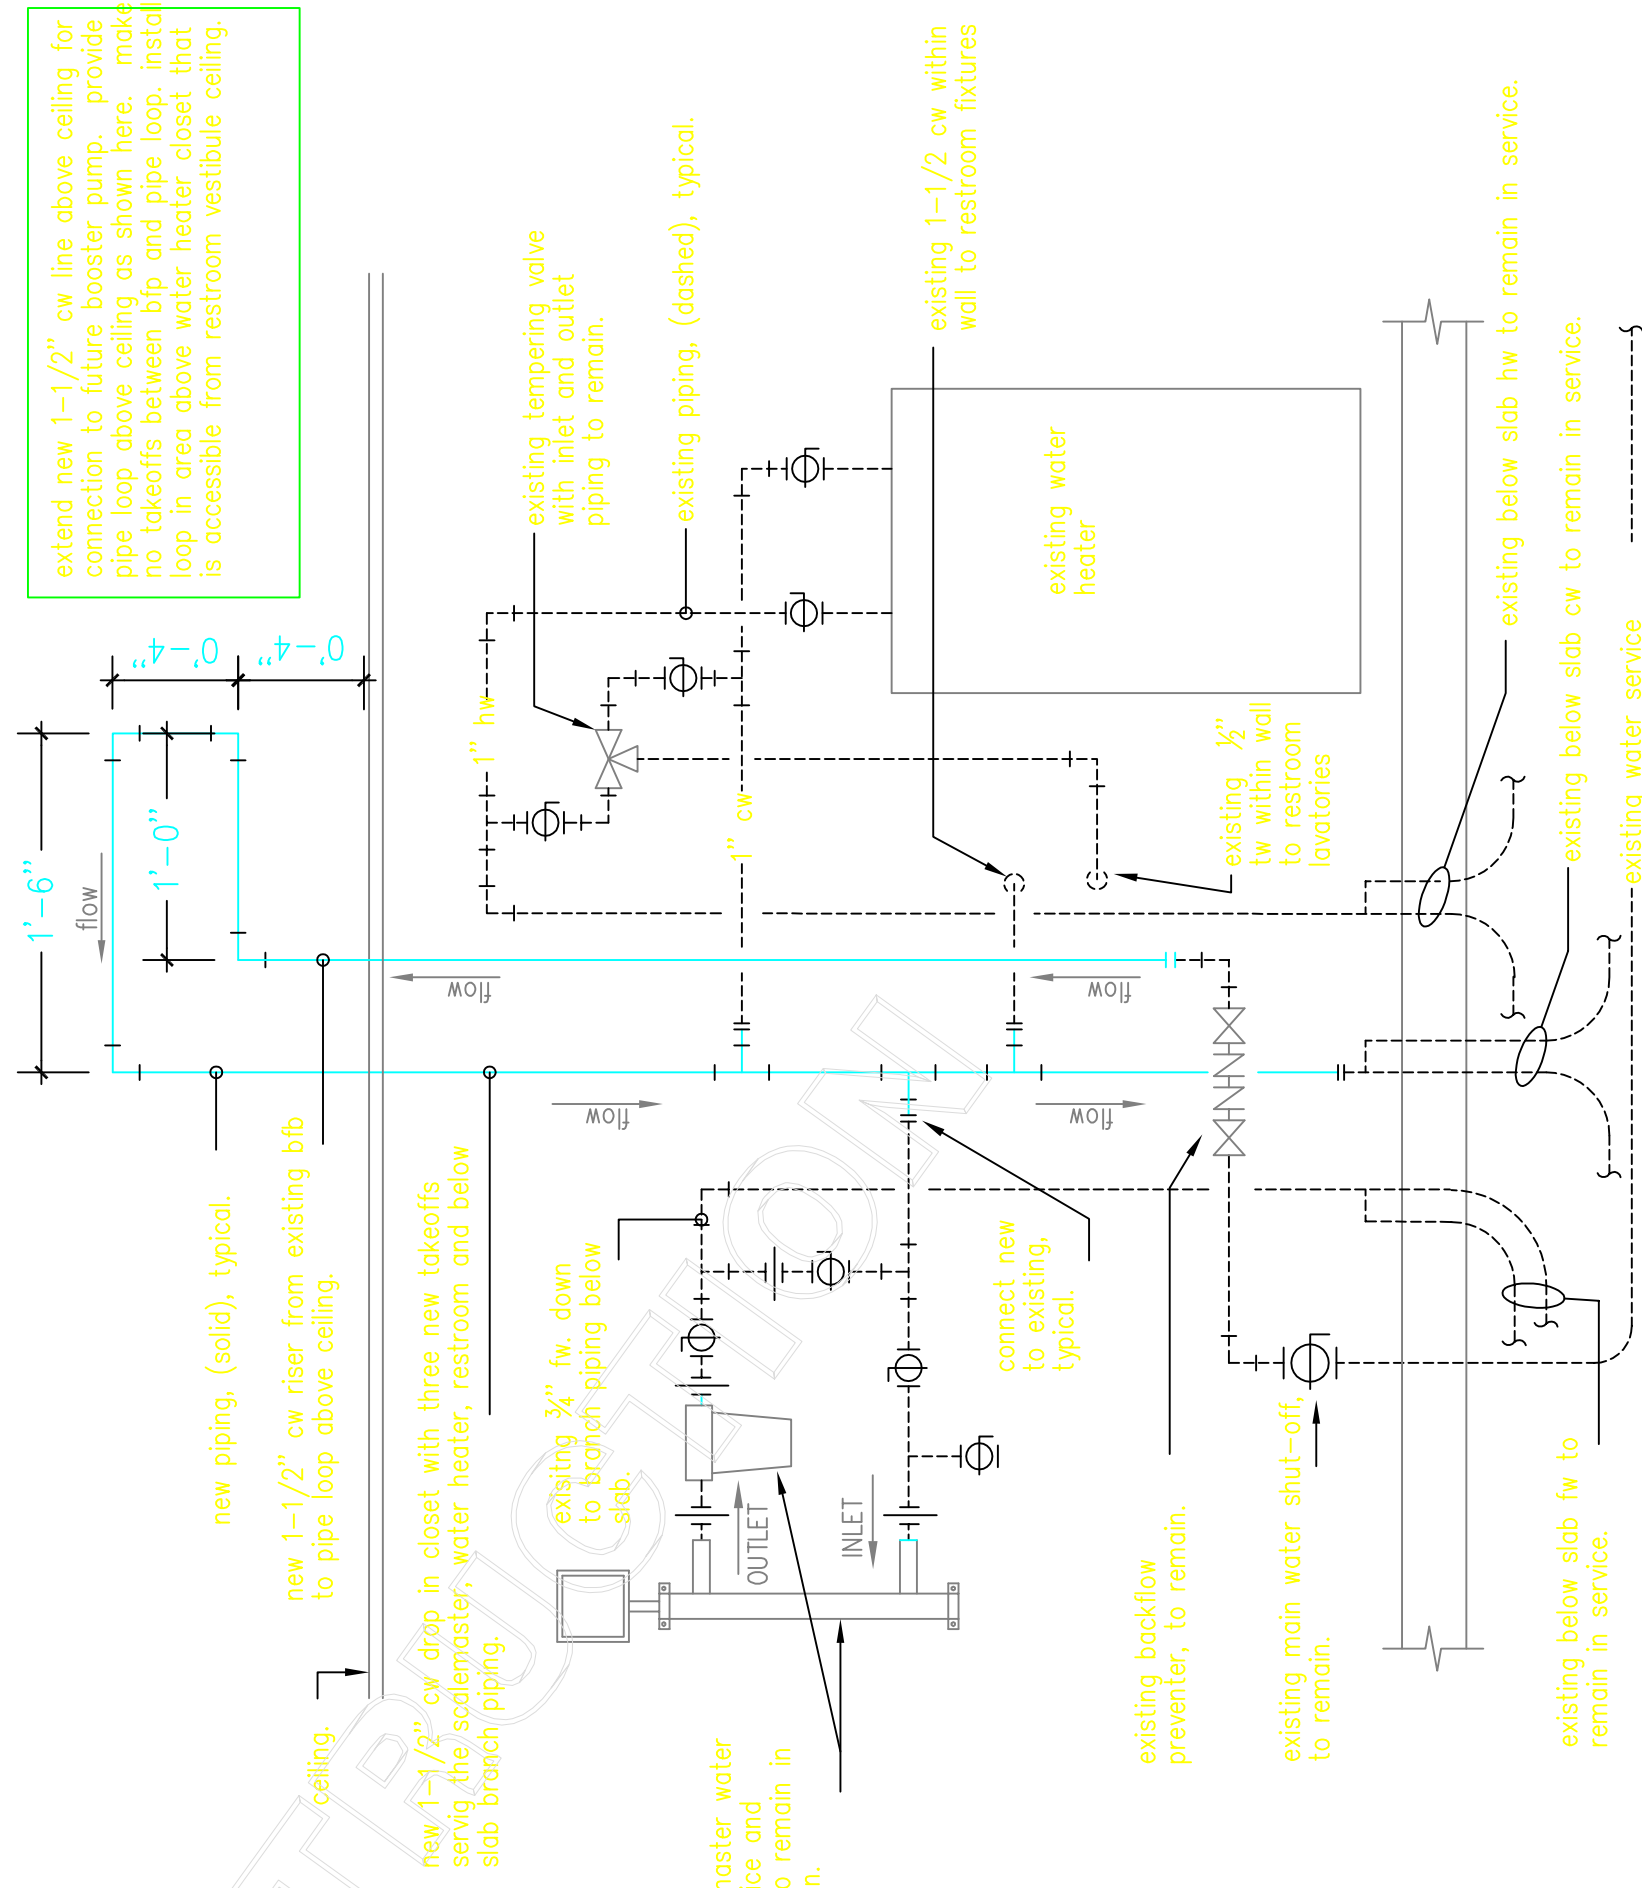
extend new 1-1/2" cw line above ceiling for connection to future booster pump. provide pipe loop above ceiling as shown here. make no takeoffs between bfp and pipe loop. install loop in area above water heater closet that is accessible from restroom vestibule ceiling.

existing tempering valve with inlet and outlet piping to remain.

existing piping, (dashed), typical.

existing 1-1/2 cw within wall to restroom fixtures

existing water heater

existing below slab hw to remain in service.

existing below slab cw to remain in service.

existing water service

0'-4"

0'-4"

1'-6"

1'-0"

flow

1" hw

1" cw

existing ½" tw within wall to restroom lavatories

flow

flow

flow

flow

new piping, (solid), typical.

new 1-1/2" cw riser from existing bfp to pipe loop above ceiling.

new 1-1/2" cw drop in closet with three new takeoffs servig the scalemaster, water heater, restroom and below slab branch piping.

ceiling.

existing ¾" fw. down to branch piping below slab.

connect new to existing, typical.

OUTLET

INLET

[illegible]aster water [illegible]ice and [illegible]o remain in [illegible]n.

existing backflow preventer, to remain.

existing main water shut-off, to remain.

existing below slab fw to remain in service.